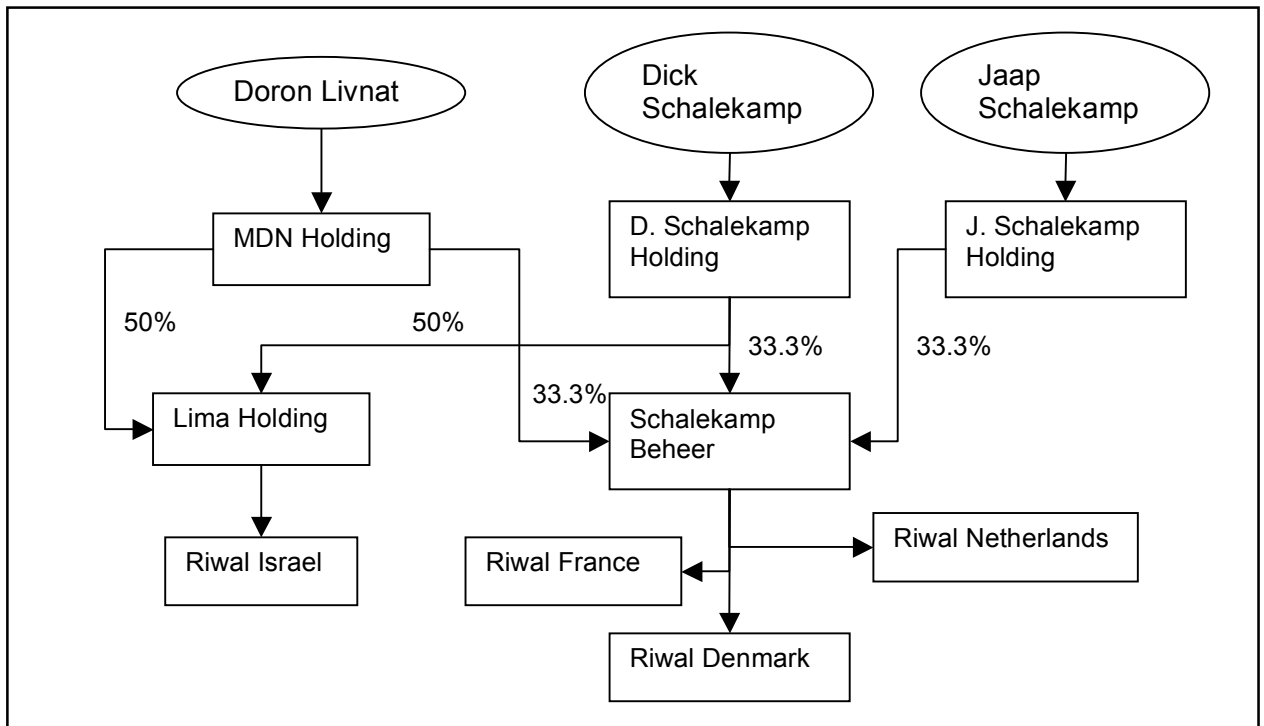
Doron Livnat

Dick Schalekamp

Jaap Schalekamp

MDN Holding

D. Schalekamp Holding

J. Schalekamp Holding

50%

50%

33.3%

33.3%

33.3%

Lima Holding

Schalekamp Beheer

Riwal Israel

Riwal France

Riwal Netherlands

Riwal Denmark